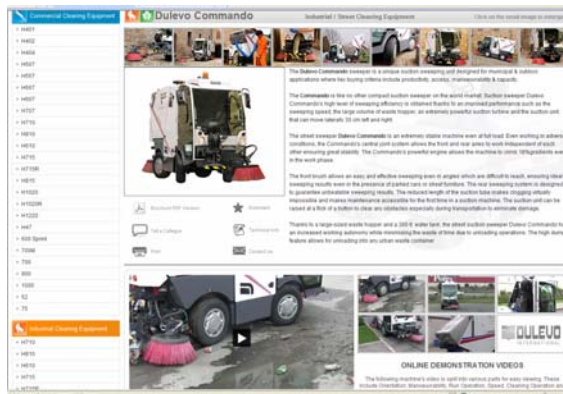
Commercial Cleaning Equipment

H401
H402
H404
H507
H507
H507
H507
H707
H710
H810
H910
H710
H715R
H810
H1023
H1025R
H1220
H47
830 Sprint
700M
700
800
1000
52
75

Industrial Cleaning Equipment

H710
H810
H910
H715

Dulevo Commando

Industrial / Street Cleaning Equipment

Click on the small image to enlarge

The Dulevo Commando sweeper is a unique suction sweeping and designed for municipal & outdoor applications where key buying criteria include productivity, access, manoeuvrability & capacity.

The Commando is like no other compact suction sweeper on the world market. Suction sweeper Dulevo Commando's high level of sweeping efficiency is obtained thanks to an improved performance such as the sweeping speed, the large volume of waste hopper, an extremely powerful suction turbine and the suction unit that can move laterally 10 cm left and right.

The street sweeper Dulevo Commando is an extremely stable machine even at full load. Even working in adverse conditions, the Commando's central joint system allows the front and rear axles to work independent of each other ensuring great stability. The Commando's powerful engine allows the machine to climb 18%gradients even in the work phase.

The front brush allows an easy and effective sweeping even in angles which are difficult to reach, ensuring ideal sweeping results even in the presence of parked cars or street furniture. The rear sweeping system is designed to guarantee unbeatable sweeping results. The reduced length of the suction tube makes clogging virtually impossible and makes maintenance accessible for the first time in a suction machine. The suction unit can be raised at a flick of a button to clear any obstacles especially during transportation to eliminate damage.

Thanks to a large-sized waste hopper and a 300 lt. water tank, the street suction sweeper Dulevo Commando has an increased working autonomy while minimizing the waste of time due to unloading operations. The high dumping feature allows for unloading into any urban waste container.

Brochure PDF Version
Enlarge
Tell a Colleague
Technical Info
Print
Contact Us

DULEVO
INTERNATIONAL

ONLINE DEMONSTRATION VIDEOS

The following machine's video is split into various parts for easy viewing. These include Orientation, Manoeuvrability, Run Operation, Speed, Cleaning Operation and